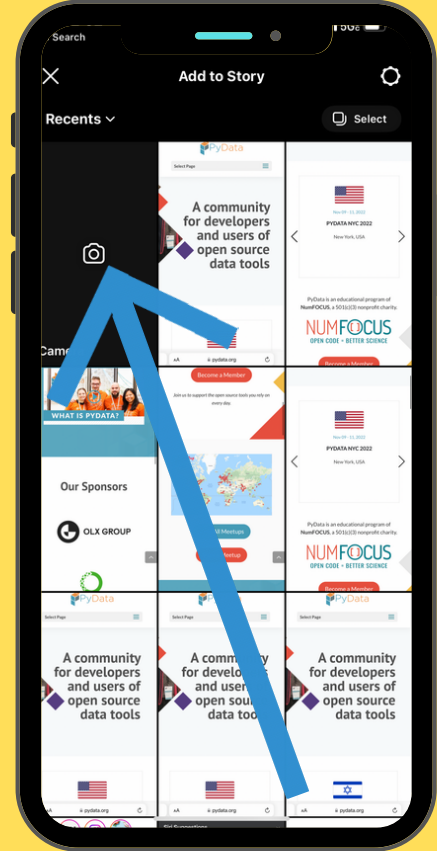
Search

5G

Add to Story

Recents

Select

Came

PyData

Select Page

A community for developers and users of open source data tools

aA pydata.org

Nov 09 - 11, 2022

PYDATA NYC 2022

New York, USA

PyData is an educational program of NumFOCUS, a 501(c)(3) nonprofit charity.

NUMFOCUS

OPEN CODE = BETTER SCIENCE

Become a Member

WHAT IS PYDATA?

Our Sponsors

OLX GROUP

Become a Member

Join us to support the open source tools you rely on every day.

All Meetups

Meetup

Nov 09 - 11, 2022

PYDATA NYC 2022

New York, USA

PyData is an educational program of NumFOCUS, a 501(c)(3) nonprofit charity.

NUMFOCUS

OPEN CODE = BETTER SCIENCE

Become a Member

PyData

Select Page

A community for developers and users of open source data tools

aA pydata.org

PyData

Select Page

A community for developers and users of open source data tools

aA pydata.org

PyData

Select Page

A community for developers and users of open source data tools

aA pydata.org

Siri Suggestions